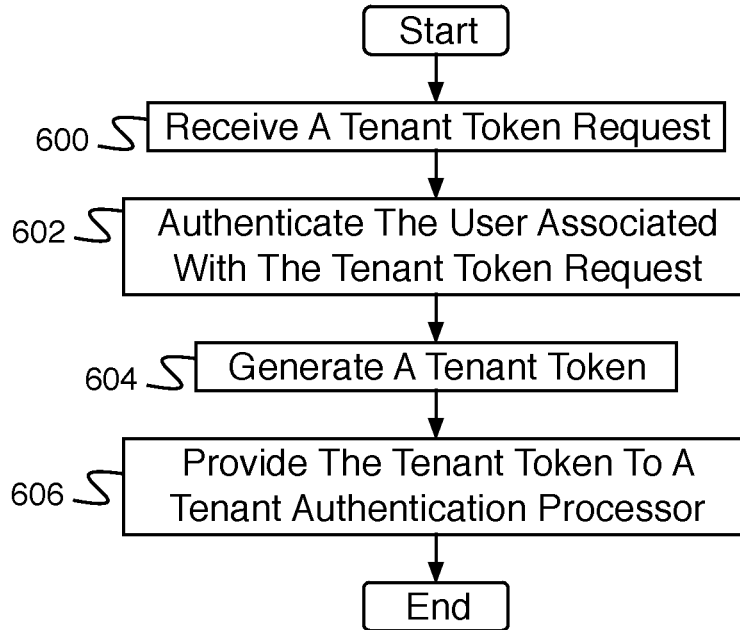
Start

600 Receive A Tenant Token Request

602 Authenticate The User Associated With The Tenant Token Request

604 Generate A Tenant Token

606 Provide The Tenant Token To A Tenant Authentication Processor

End